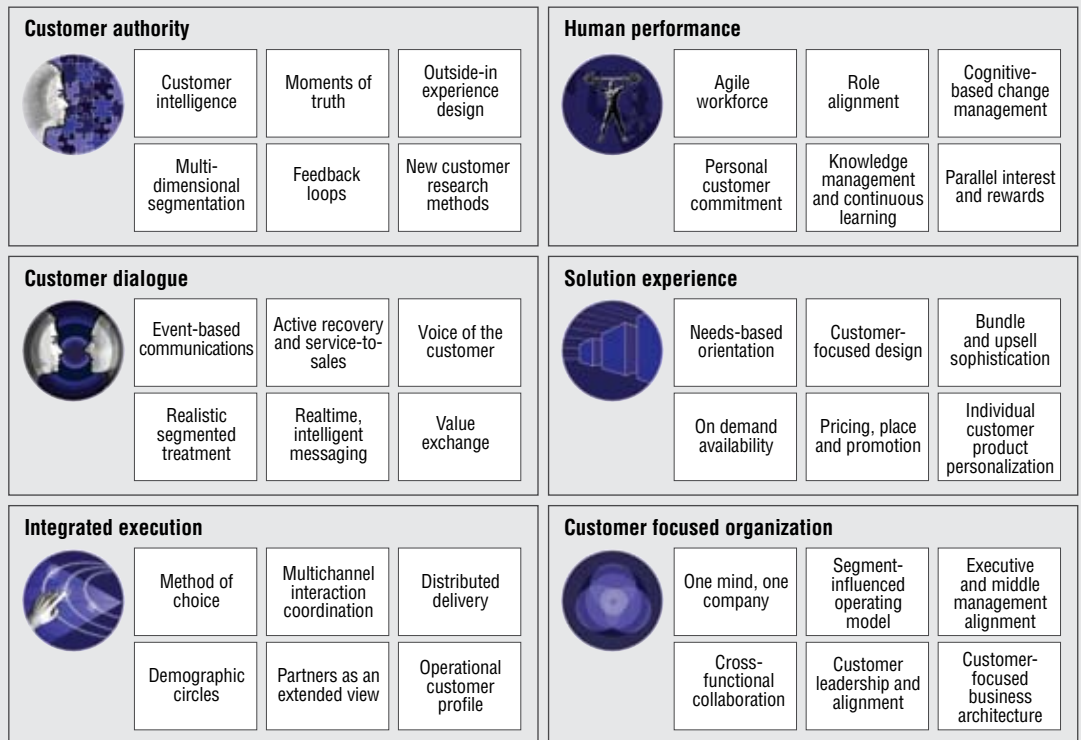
Customer authority

Customer intelligence

Moments of truth

Outside-in experience design

Multi-dimensional segmentation

Feedback loops

New customer research methods

Human performance

Agile workforce

Role alignment

Cognitive-based change management

Personal customer commitment

Knowledge management and continuous learning

Parallel interest and rewards

Customer dialogue

Event-based communications

Active recovery and service-to-sales

Voice of the customer

Realistic segmented treatment

Realtime, intelligent messaging

Value exchange

Solution experience

Needs-based orientation

Customer-focused design

Bundle and upsell sophistication

On demand availability

Pricing, place and promotion

Individual customer product personalization

Integrated execution

Method of choice

Multichannel interaction coordination

Distributed delivery

Demographic circles

Partners as an extended view

Operational customer profile

Customer focused organization

One mind, one company

Segment-influenced operating model

Executive and middle management alignment

Cross-functional collaboration

Customer leadership and alignment

Customer-focused business architecture